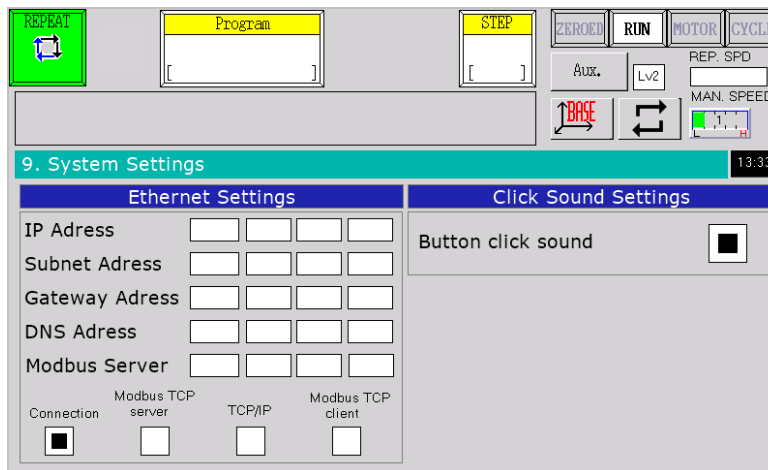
REPEAT

Program

[ ]

STEP

[ ]

ZEROED RUN MOTOR CYCL

Aux. Lv2

REP. SPD

MAN. SPEED

BASE

L 1 H

9. System Settings

13:33

Ethernet Settings

IP Adress

Subnet Adress

Gateway Adress

DNS Adress

Modbus Server

Connection

Modbus TCP server

TCP/IP

Modbus TCP client

Click Sound Settings

Button click sound